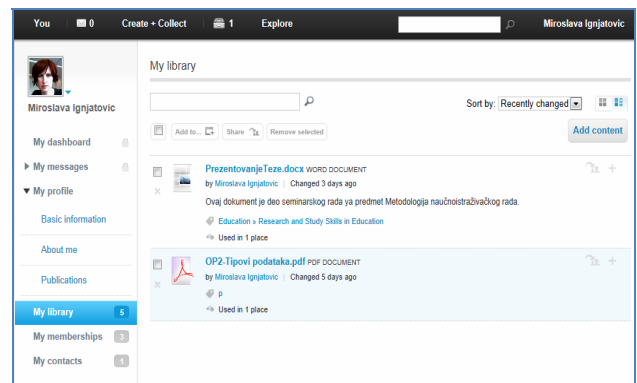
You 0 Create + Collect 1 Explore Miroslava Ignjatovic

Miroslava Ignjatovic

My dashboard
My messages
My profile
Basic information
About me
Publications
My library 5
My memberships 3
My contacts 1

My library

Sort by: Recently changed

Add to... Share Remove selected

Add content

PrezentovanjeTeze.docx WORD DOCUMENT
by Miroslava Ignjatovic | Changed 3 days ago
Ovaj dokument je deo seminarskog rada ya predmet Metodologija naučnoistraživačkog rada.
Education » Research and Study Skills in Education
Used in 1 place

OP2-Tipovi podataka.pdf PDF DOCUMENT
by Miroslava Ignjatovic | Changed 5 days ago
p
Used in 1 place